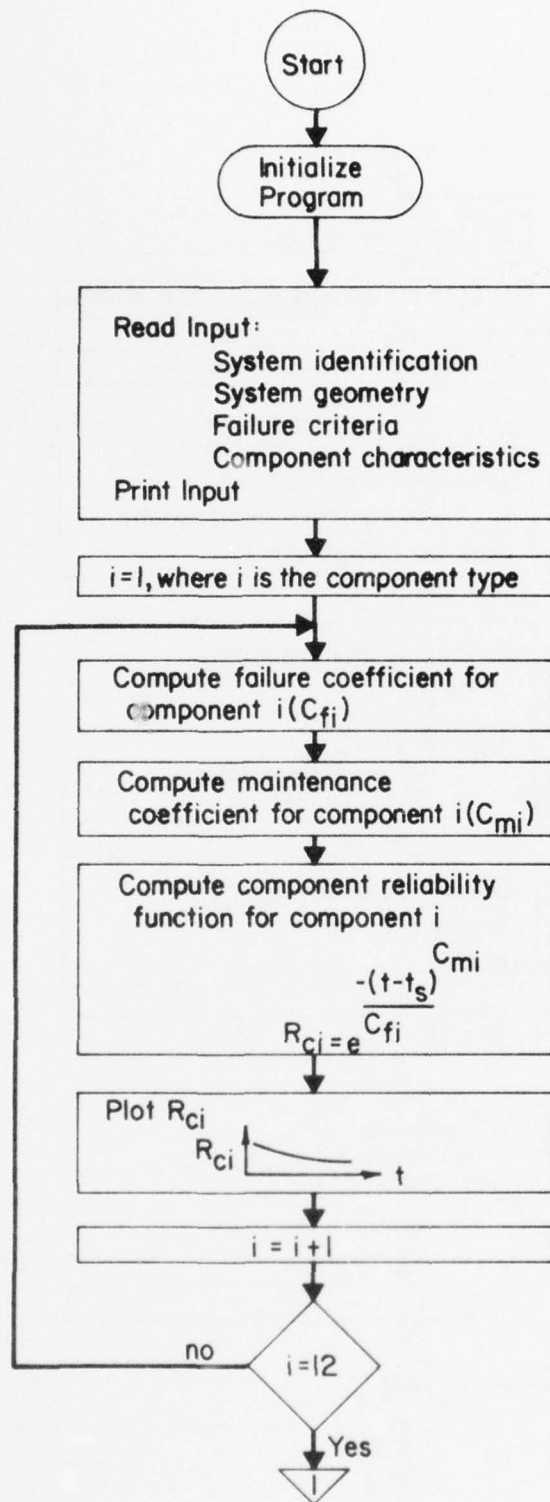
Start

Initialize Program

Read Input:
System identification
System geometry
Failure criteria
Component characteristics
Print Input

i=1, where i is the component type

Compute failure coefficient for component $i(C_{fi})$

Compute maintenance coefficient for component $i(C_{mi})$

Compute component reliability function for component i

$R_{ci} = e^{\frac{-(t-t_s)^{C_{mi}}}{C_{fi}}}$

Plot $R_{ci}$

$R_{ci}$

t

i = i+1

no

i=12

Yes

1